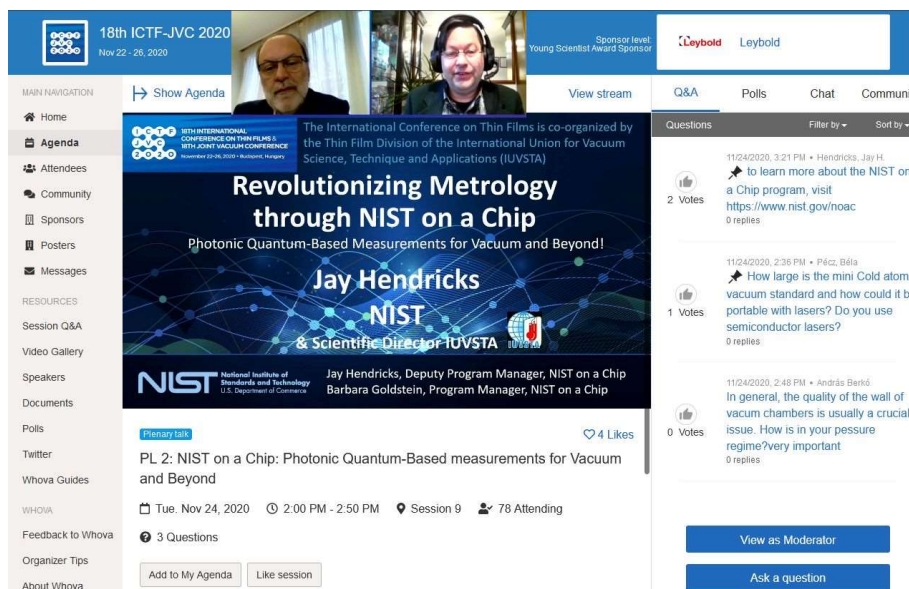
18th ICTF-JVC 2020
Nov 22 - 26, 2020

Sponsor level:
Young Scientist Award Sponsor

Leybold Leybold

MAIN NAVIGATION
Home
Agenda
Attendees
Community
Sponsors
Posters
Messages
RESOURCES
Session Q&A
Video Gallery
Speakers
Documents
Polls
Twitter
Whova Guides
WHOVA
Feedback to Whova
Organizer Tips
About Whova

Show Agenda

View stream

18TH INTERNATIONAL CONFERENCE ON THIN FILMS & 18TH JOINT VACUUM CONFERENCE
November 22-26, 2020 • Budapest, Hungary

The International Conference on Thin Films is co-organized by the Thin Film Division of the International Union for Vacuum Science, Technique and Applications (IUVSTA)

Revolutionizing Metrology through NIST on a Chip

Photonic Quantum-Based Measurements for Vacuum and Beyond!

Jay Hendricks
NIST
& Scientific Director IUVSTA

NIST National Institute of Standards and Technology U.S. Department of Commerce

Jay Hendricks, Deputy Program Manager, NIST on a Chip
Barbara Goldstein, Program Manager, NIST on a Chip

Plenary talk

4 Likes

PL 2: NIST on a Chip: Photonic Quantum-Based measurements for Vacuum and Beyond

Tue. Nov 24, 2020 2:00 PM - 2:50 PM Session 9 78 Attending

3 Questions

Add to My Agenda Like session

Q&A Polls Chat Communi

Questions Filter by Sort by

11/24/2020, 3:21 PM • Hendricks, Jay H.
to learn more about the NIST on a Chip program, visit https://www.nist.gov/noac
0 replies
2 Votes

11/24/2020, 2:36 PM • Pécz, Béla
How large is the mini Cold atom vacuum standard and how could it b portable with lasers? Do you use semiconductor lasers?
0 replies
1 Votes

11/24/2020, 2:48 PM • András Berkó
In general, the quality of the wall of vacum chambers is usually a crucial issue. How is in your pressure regime?very important
0 replies
0 Votes

View as Moderator

Ask a question